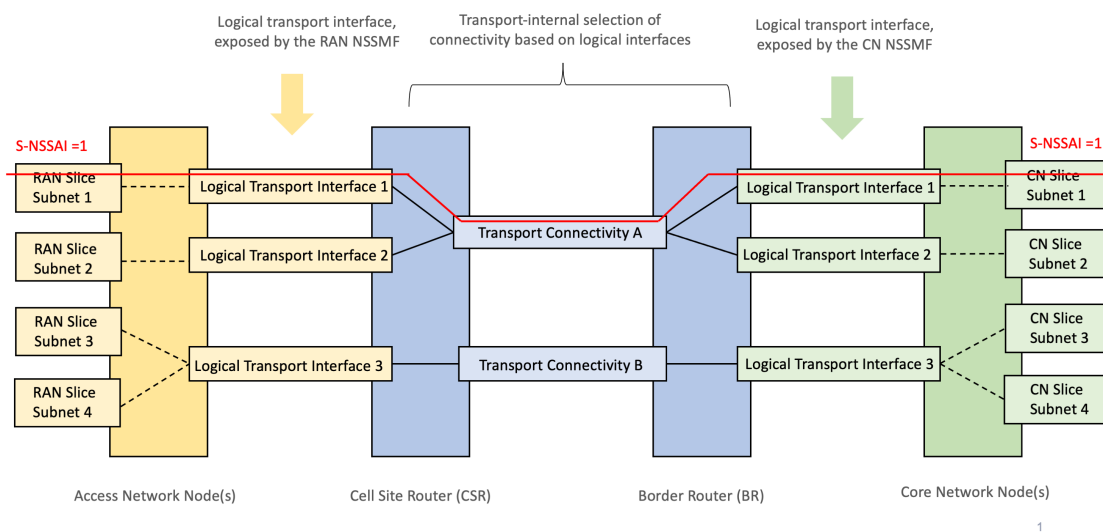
Logical transport interface, exposed by the RAN NSSMF

Transport-internal selection of connectivity based on logical interfaces

Logical transport interface, exposed by the CN NSSMF

S-NSSAI =1

S-NSSAI =1

RAN Slice Subnet 1

RAN Slice Subnet 2

RAN Slice Subnet 3

RAN Slice Subnet 4

Logical Transport Interface 1

Logical Transport Interface 2

Logical Transport Interface 3

Transport Connectivity A

Transport Connectivity B

Logical Transport Interface 1

Logical Transport Interface 2

Logical Transport Interface 3

CN Slice Subnet 1

CN Slice Subnet 2

CN Slice Subnet 3

CN Slice Subnet 4

Access Network Node(s)

Cell Site Router (CSR)

Border Router (BR)

Core Network Node(s)

1